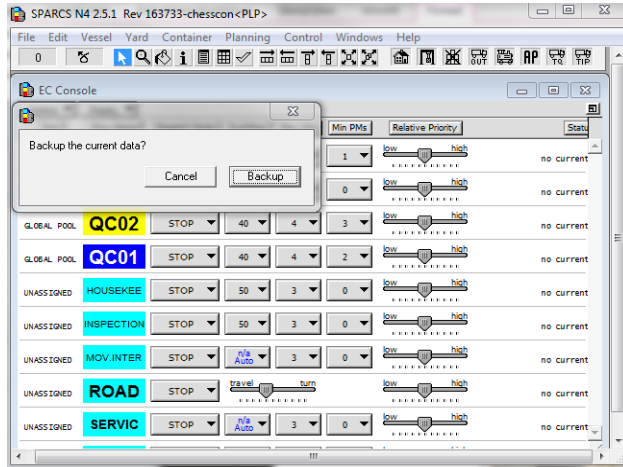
SPARCS N4 2.5.1 Rev 163733-chesscon<PLP>

File Edit Vessel Yard Container Planning Control Windows Help

0

EC Console

Backup the current data?

Cancel Backup

Min PMs Relative Priority Statu

1 low high no current

0 low high no current

GLOBAL POOL QC02 STOP 40 4 3 low high no current

GLOBAL POOL QC01 STOP 40 4 2 low high no current

UNASSIGNED HOUSEKEE STOP 50 3 0 low high no current

UNASSIGNED INSPECTION STOP 50 3 0 low high no current

UNASSIGNED MOV.INTER STOP n/a Auto 3 0 low high no current

UNASSIGNED ROAD STOP travel turn low high no current

UNASSIGNED SERVIC STOP n/a Auto 3 0 low high no current